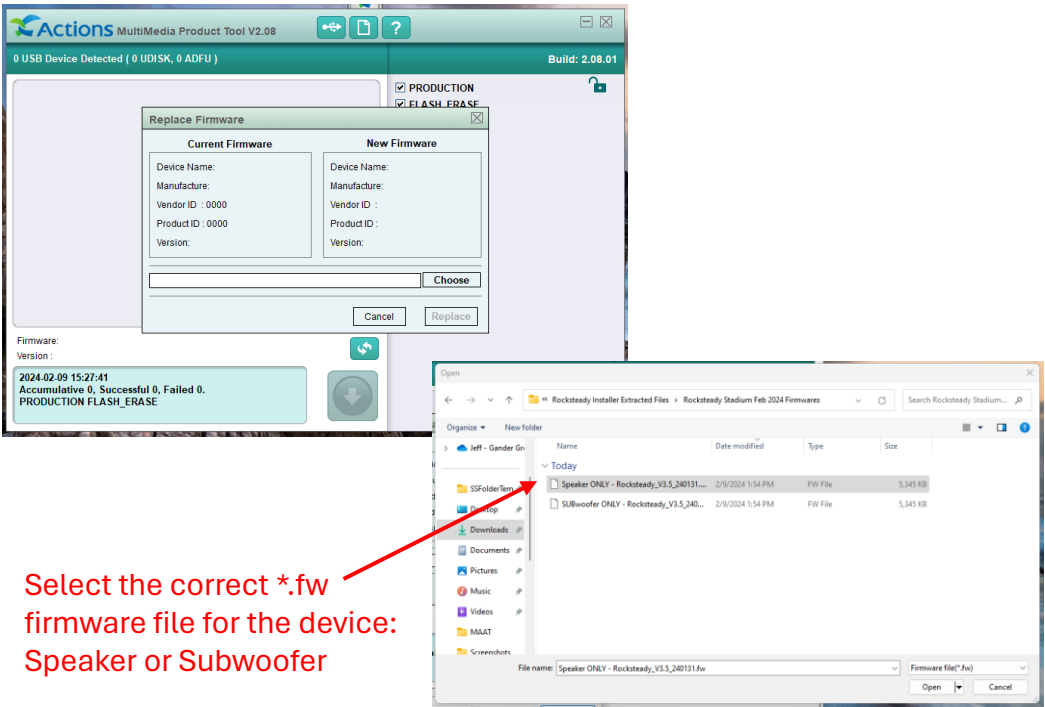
Actions MultiMedia Product Tool V2.08

0 USB Device Detected ( 0 UDISK, 0 ADFU )

Build: 2.08.01

PRODUCTION
FLASH_ERASE

Replace Firmware

Current Firmware

Device Name:
Manufacture:
Vendor ID : 0000
Product ID : 0000
Version:

New Firmware

Device Name:
Manufacture:
Vendor ID :
Product ID :
Version:

Choose

Cancel
Replace

Firmware:
Version :

2024.02.09 15:27:41
Accumulative 0, Successful 0, Failed 0.
PRODUCTION FLASH_ERASE

Open

« Rocksteady Installer Extracted Files › Rocksteady Stadium Feb 2024 Firmwares

Search Rocksteady Stadium...

Organize ▾ New folder

Jeff - Gander Gr

SSFolderTem
Desktop
Downloads
Documents
Pictures
Music
Videos
MAAT
Screenshots

| Name | Date modified | Type | Size |
|---|---|---|---|
| Today | | | |
| Speaker ONLY - Rocksteady_V3.5_240131.... | 2/9/2024 1:54 PM | FW File | 5,345 KB |
| SUBwoofer ONLY - Rocksteady_V3.5_240... | 2/9/2024 1:54 PM | FW File | 5,345 KB |

File name: Speaker ONLY - Rocksteady_V3.5_240131.fw

Firmware file(*.fw)

Open
Cancel

Select the correct *.fw firmware file for the device: Speaker or Subwoofer